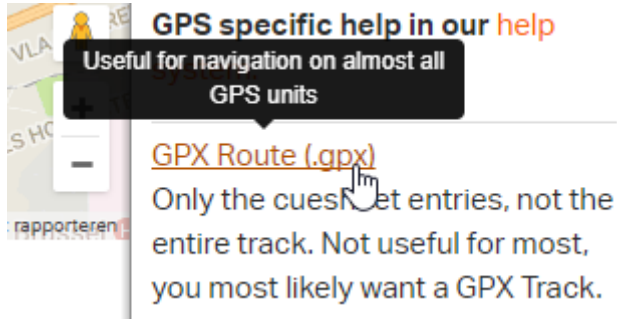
GPS specific help in our help system.

Useful for navigation on almost all GPS units

GPX Route (.gpx)

Only the cues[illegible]et entries, not the entire track. Not useful for most, you most likely want a GPX Track.

VLA

S HO

rapporteren

+

−